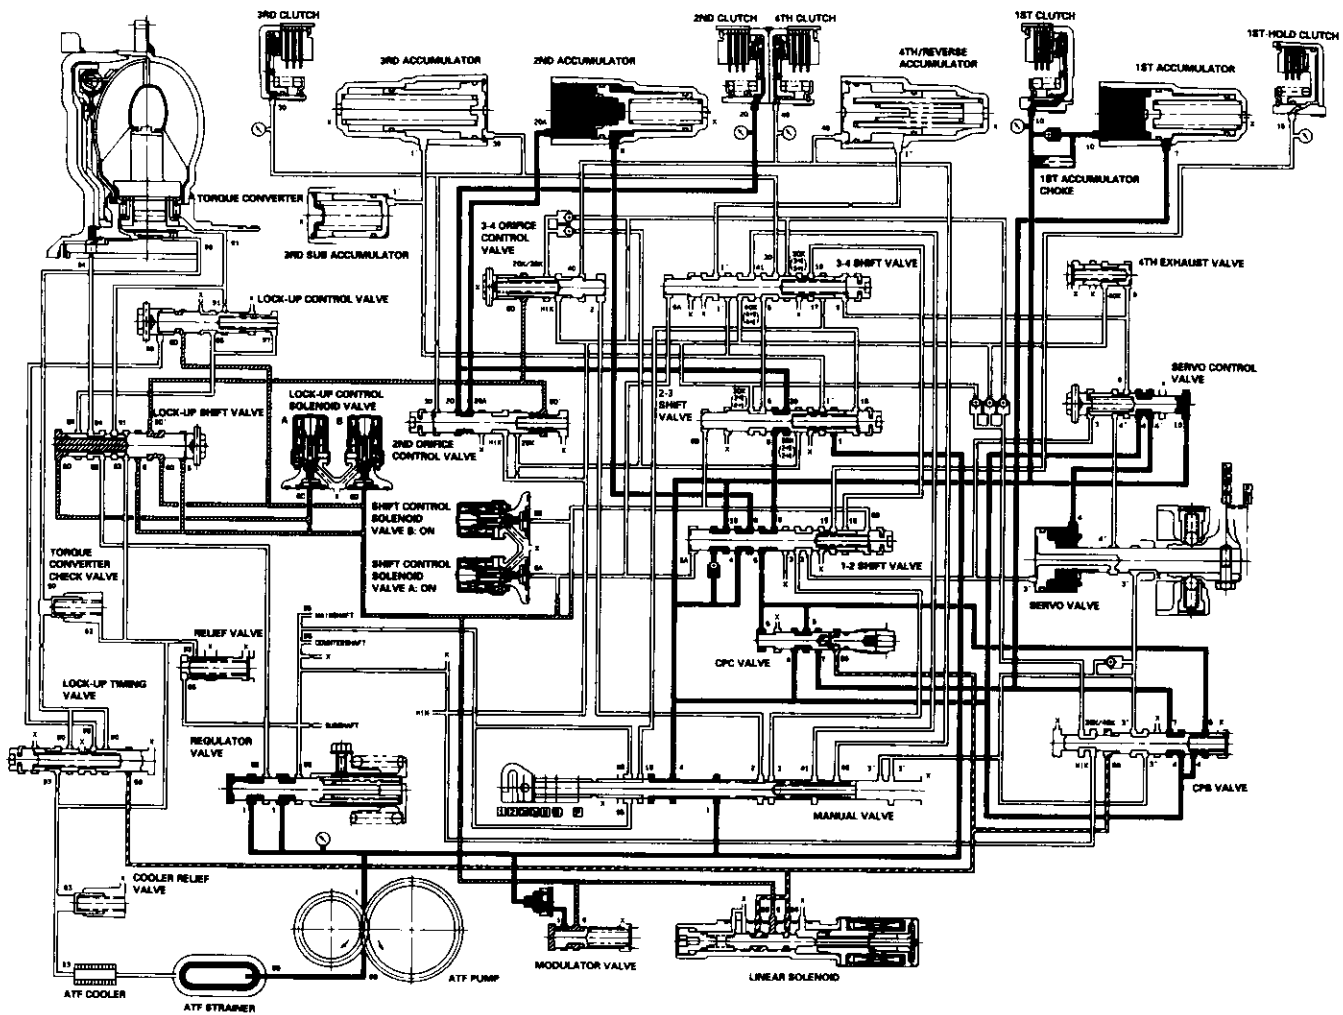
3RD CLUTCH
3RD ACCUMULATOR
2ND ACCUMULATOR
2ND CLUTCH
4TH CLUTCH
4TH/REVERSE ACCUMULATOR
1ST CLUTCH
1ST ACCUMULATOR
1ST-HOLD CLUTCH
TORQUE CONVERTER
3RD SUB ACCUMULATOR
1ST ACCUMULATOR CHOKE
3-4 ORIFICE CONTROL VALVE
3-4 SHIFT VALVE
4TH EXHAUST VALVE
LOCK-UP CONTROL VALVE
SERVO CONTROL VALVE
LOCK-UP CONTROL SOLENOID VALVE
A
B
LOCK-UP SHIFT VALVE
2ND ORIFICE CONTROL VALVE
2-3 SHIFT VALVE
SHIFT CONTROL SOLENOID VALVE B: ON
SHIFT CONTROL SOLENOID VALVE A: ON
1-2 SHIFT VALVE
TORQUE CONVERTER CHECK VALVE
SERVO VALVE
RELIEF VALVE
CPC VALVE
LOCK-UP TIMING VALVE
REGULATOR VALVE
CPB VALVE
MANUAL VALVE
COOLER RELIEF VALVE
ATF COOLER
ATF STRAINER
ATF PUMP
MODULATOR VALVE
LINEAR SOLENOID